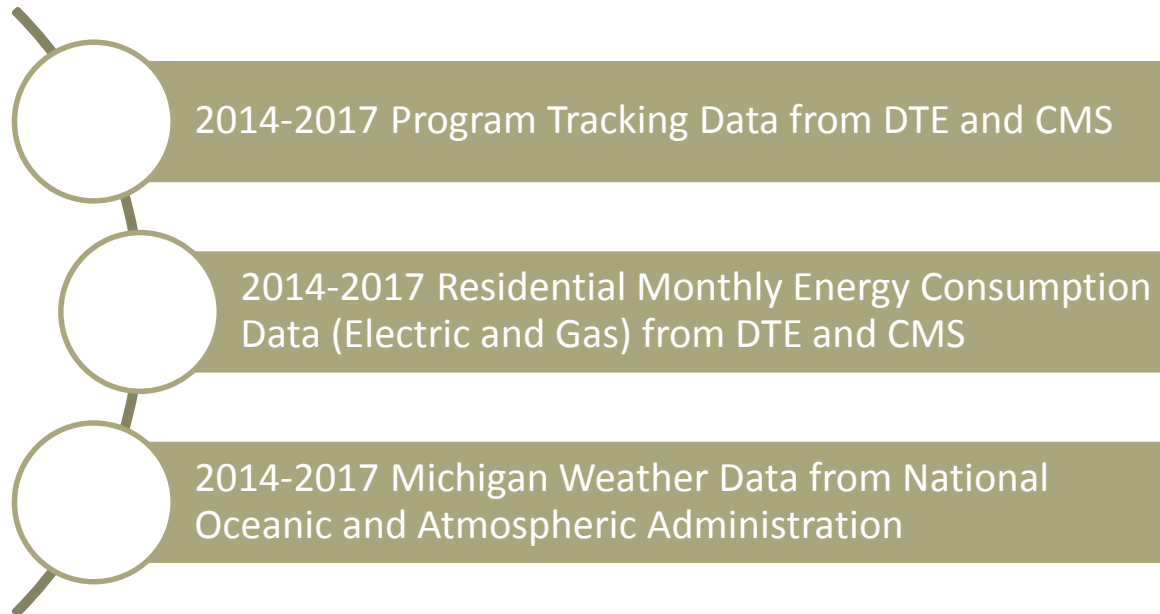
2014-2017 Program Tracking Data from DTE and CMS

2014-2017 Residential Monthly Energy Consumption Data (Electric and Gas) from DTE and CMS

2014-2017 Michigan Weather Data from National Oceanic and Atmospheric Administration